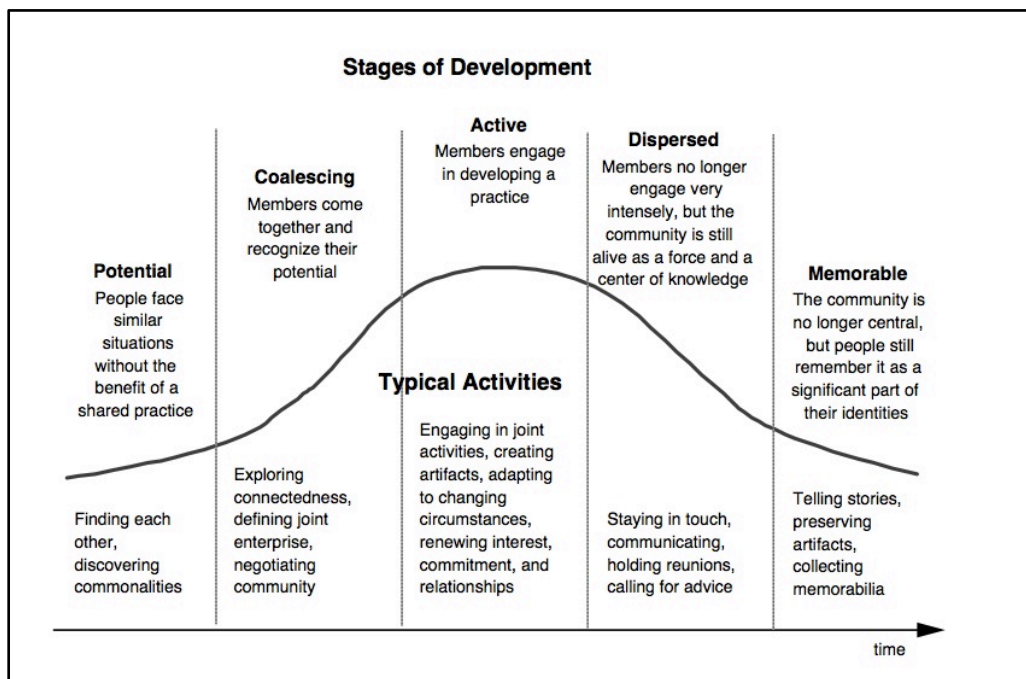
Stages of Development

Potential
People face similar situations without the benefit of a shared practice

Coalescing
Members come together and recognize their potential

Active
Members engage in developing a practice

Dispersed
Members no longer engage very intensely, but the community is still alive as a force and a center of knowledge

Memorable
The community is no longer central, but people still remember it as a significant part of their identities

Typical Activities

Finding each other, discovering commonalities

Exploring connectedness, defining joint enterprise, negotiating community

Engaging in joint activities, creating artifacts, adapting to changing circumstances, renewing interest, commitment, and relationships

Staying in touch, communicating, holding reunions, calling for advice

Telling stories, preserving artifacts, collecting memorabilia

time